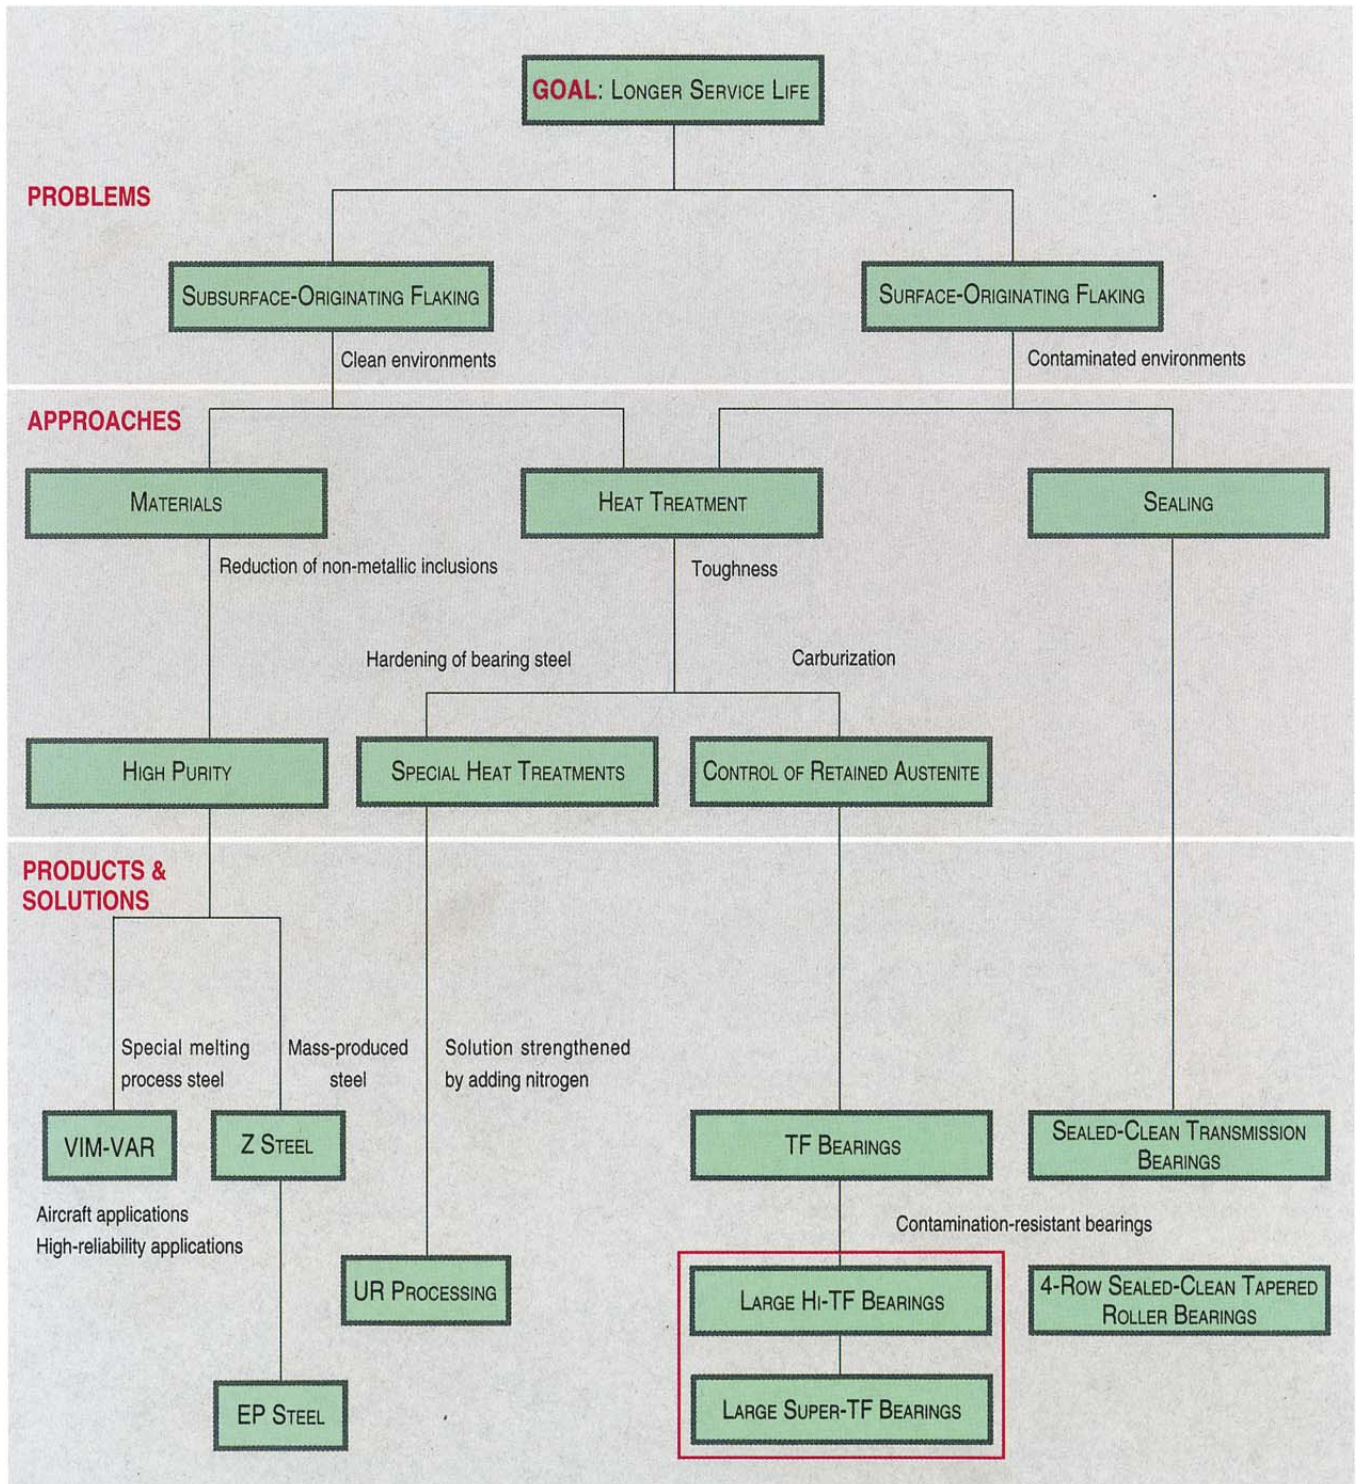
GOAL: Longer Service Life

PROBLEMS

Subsurface-Originating Flaking

Surface-Originating Flaking

Clean environments

Contaminated environments

APPROACHES

Materials

Heat Treatment

Sealing

Reduction of non-metallic inclusions

Toughness

Hardening of bearing steel

Carburization

High Purity

Special Heat Treatments

Control of Retained Austenite

PRODUCTS & SOLUTIONS

Special melting process steel

Mass-produced steel

Solution strengthened by adding nitrogen

VIM-VAR

Z Steel

TF Bearings

Sealed-Clean Transmission Bearings

Aircraft applications
High-reliability applications

Contamination-resistant bearings

UR Processing

Large Hi-TF Bearings

4-Row Sealed-Clean Tapered Roller Bearings

EP Steel

Large Super-TF Bearings